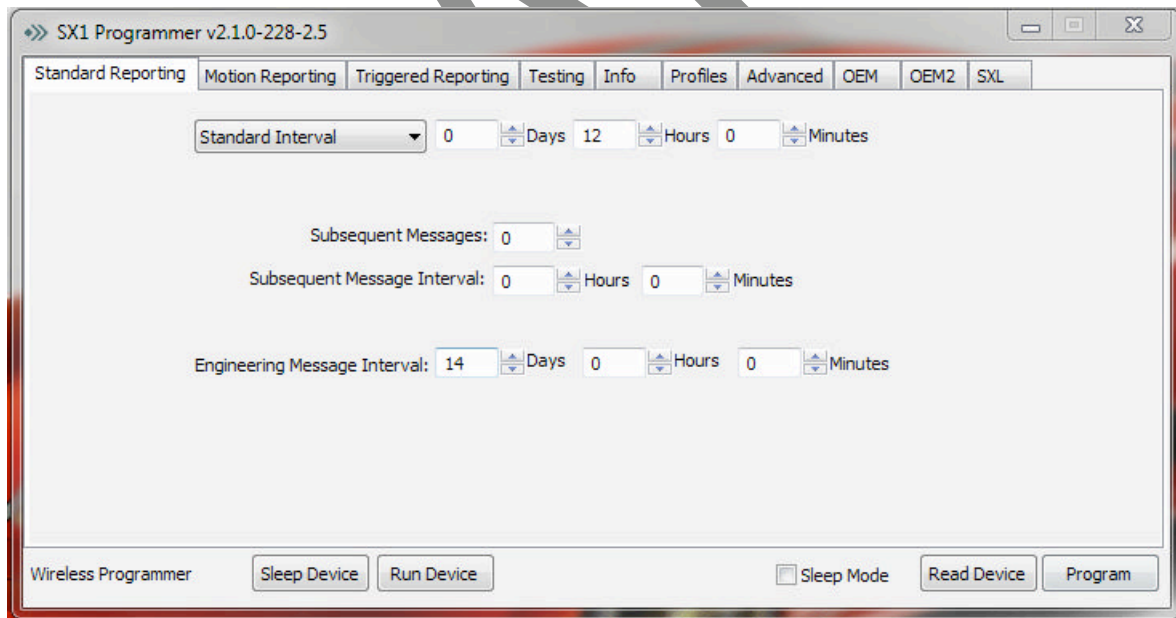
SX1 Programmer v2.1.0-228-2.5

Standard Reporting | Motion Reporting | Triggered Reporting | Testing | Info | Profiles | Advanced | OEM | OEM2 | SXL

Standard Interval 0 Days 12 Hours 0 Minutes

Subsequent Messages: 0

Subsequent Message Interval: 0 Hours 0 Minutes

Engineering Message Interval: 14 Days 0 Hours 0 Minutes

Wireless Programmer Sleep Device Run Device Sleep Mode Read Device Program